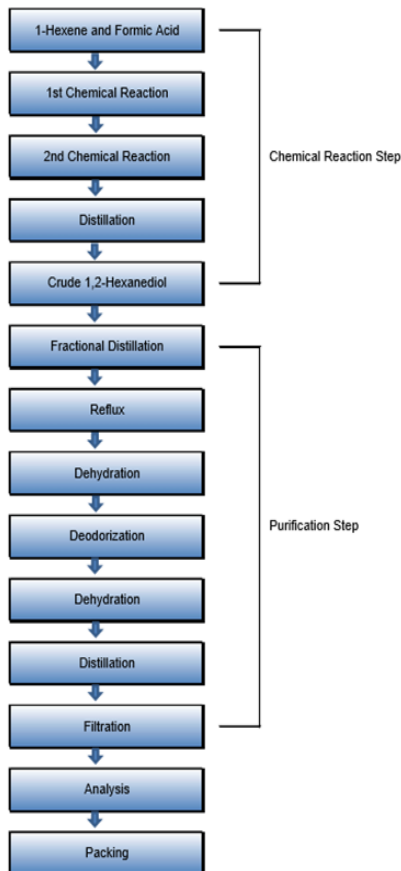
1-Hexene and Formic Acid

1st Chemical Reaction

2nd Chemical Reaction

Distillation

Crude 1,2-Hexanediol

Chemical Reaction Step

Fractional Distillation

Reflux

Dehydration

Deodorization

Dehydration

Distillation

Filtration

Purification Step

Analysis

Packing